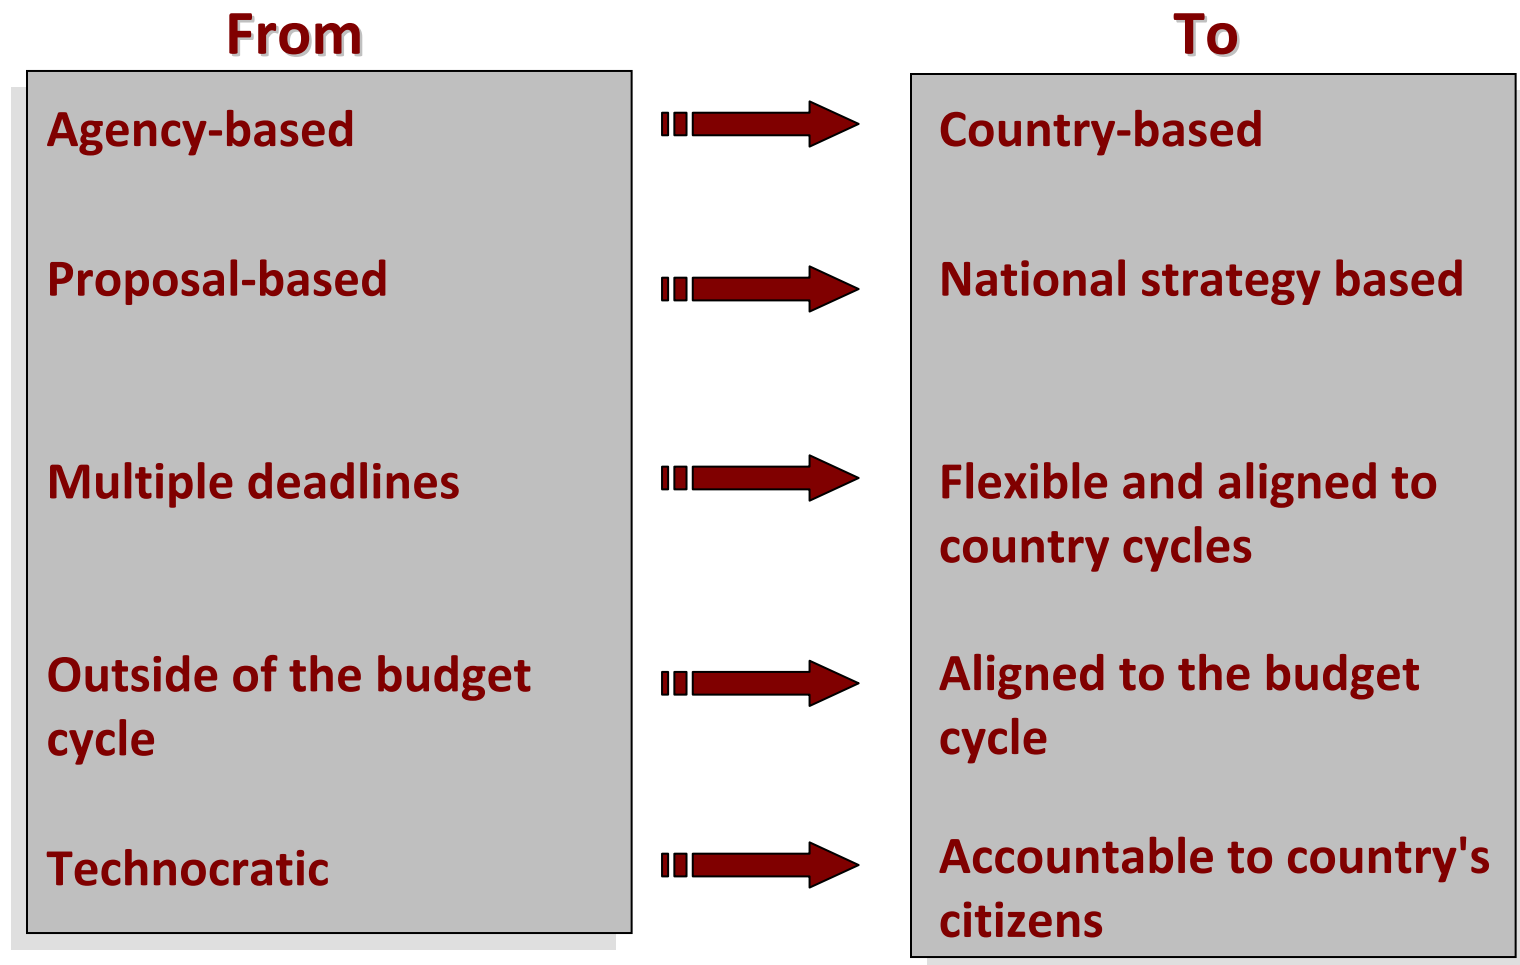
From

Agency-based

Proposal-based

Multiple deadlines

Outside of the budget cycle

Technocratic

To

Country-based

National strategy based

Flexible and aligned to country cycles

Aligned to the budget cycle

Accountable to country's citizens